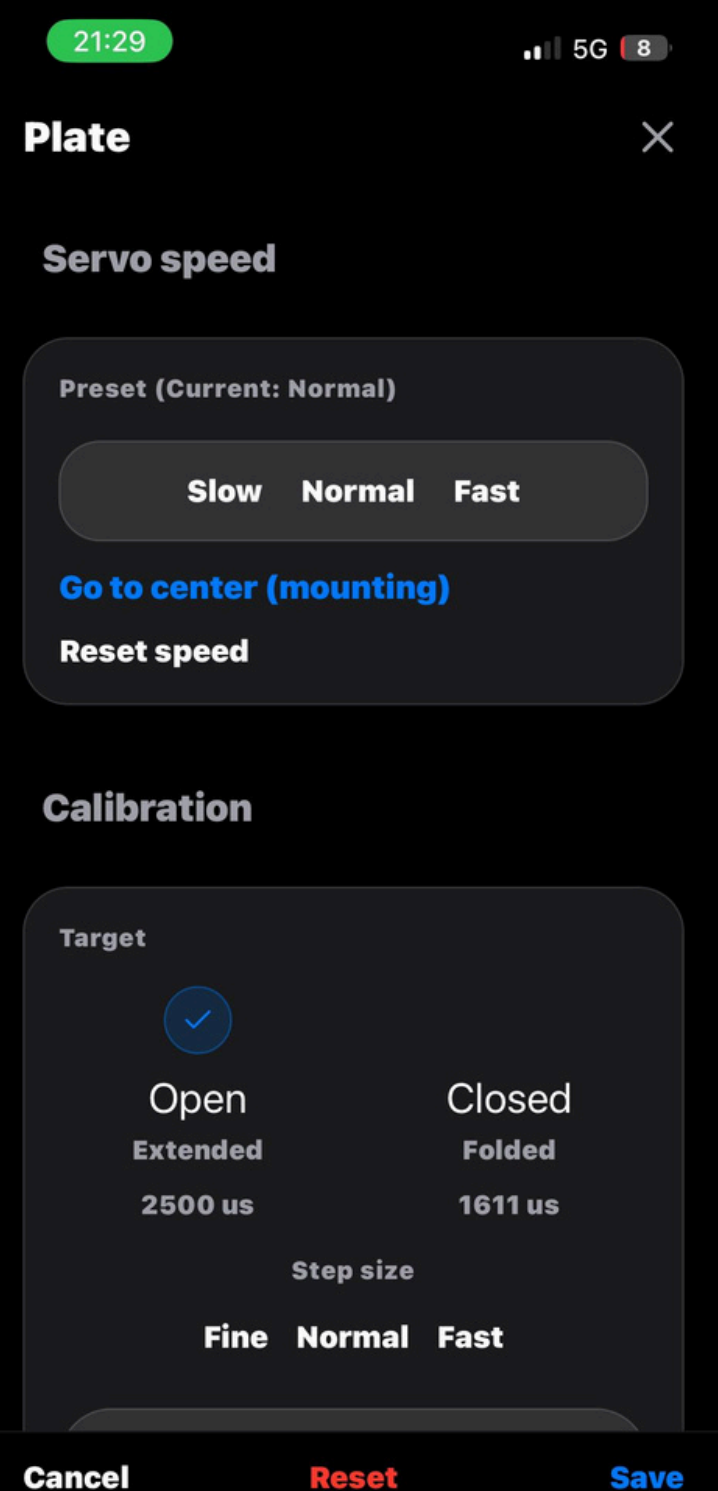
21:29
5G 8

Plate

Servo speed

Preset (Current: Normal)

Slow Normal Fast

Go to center (mounting)

Reset speed

Calibration

Target

Open
Extended
2500 us

Closed
Folded
1611 us

Step size

Fine Normal Fast

Cancel Reset Save